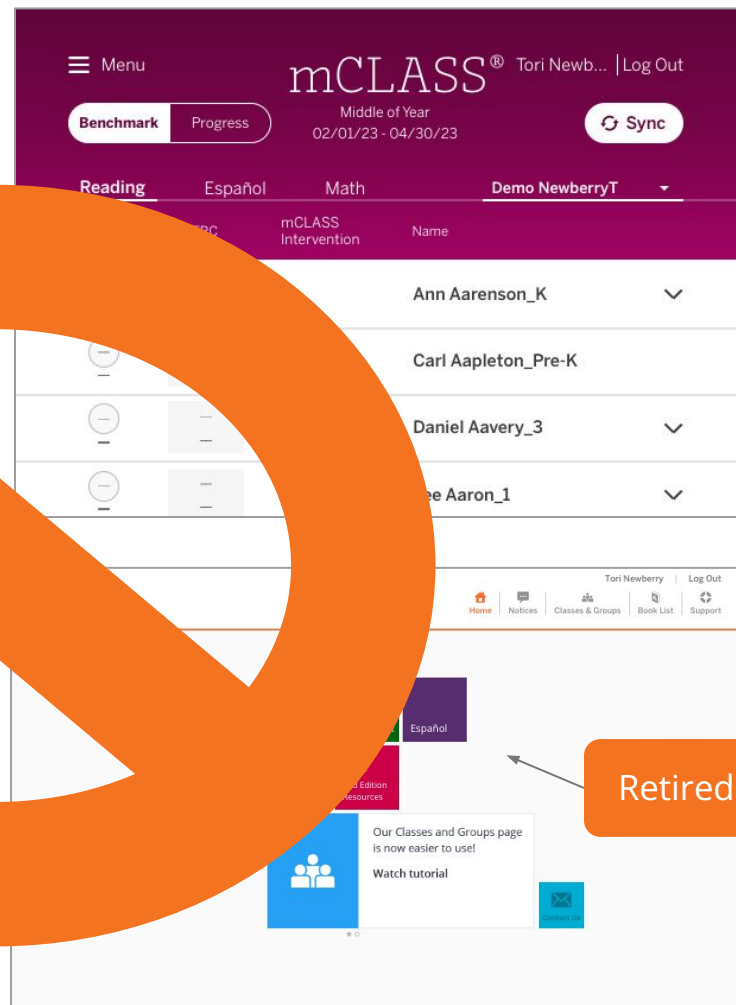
Menu

mCLASS®

Tori Newb... | Log Out

Benchmark Progress

Middle of Year
02/01/23 - 04/30/23

Sync

Reading Español Math

Demo NewberryT

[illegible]RC mCLASS Intervention Name

Ann Aarenson_K

Carl Aapleton_Pre-K

Daniel Aavery_3

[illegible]ee Aaron_1

Tori Newberry | Log Out

Home Notices Classes & Groups Book List Support

Español

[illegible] Edition
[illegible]esources

Our Classes and Groups page is now easier to use!

Watch tutorial

Contact Us

Retired